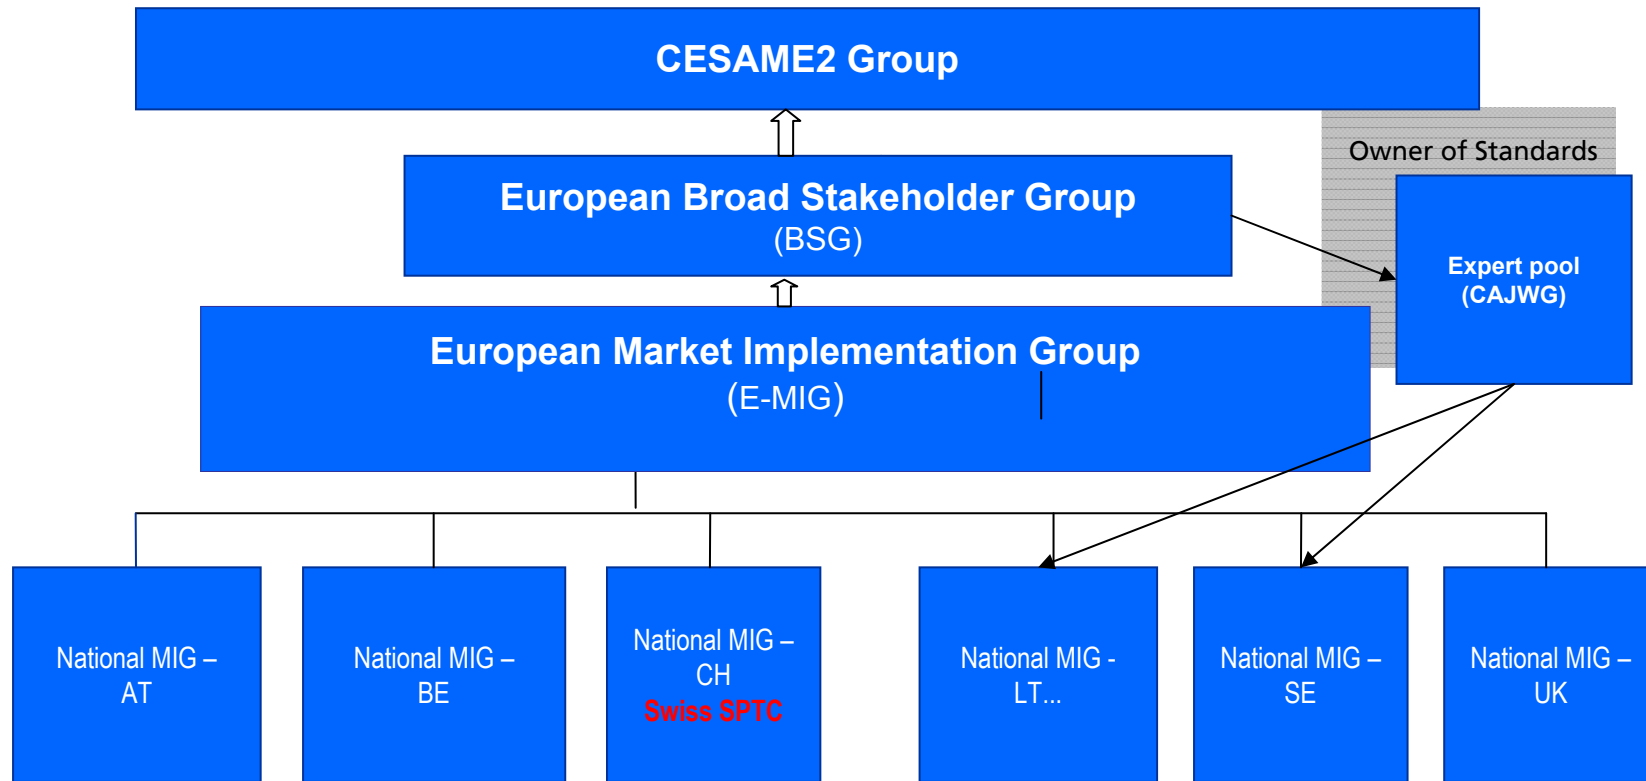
CESAME2 Group

Owner of Standards

European Broad Stakeholder Group
(BSG)

Expert pool
(CAJWG)

European Market Implementation Group
(E-MIG)

National MIG – AT

National MIG – BE

National MIG – CH
Swiss SPTC

National MIG - LT...

National MIG – SE

National MIG – UK